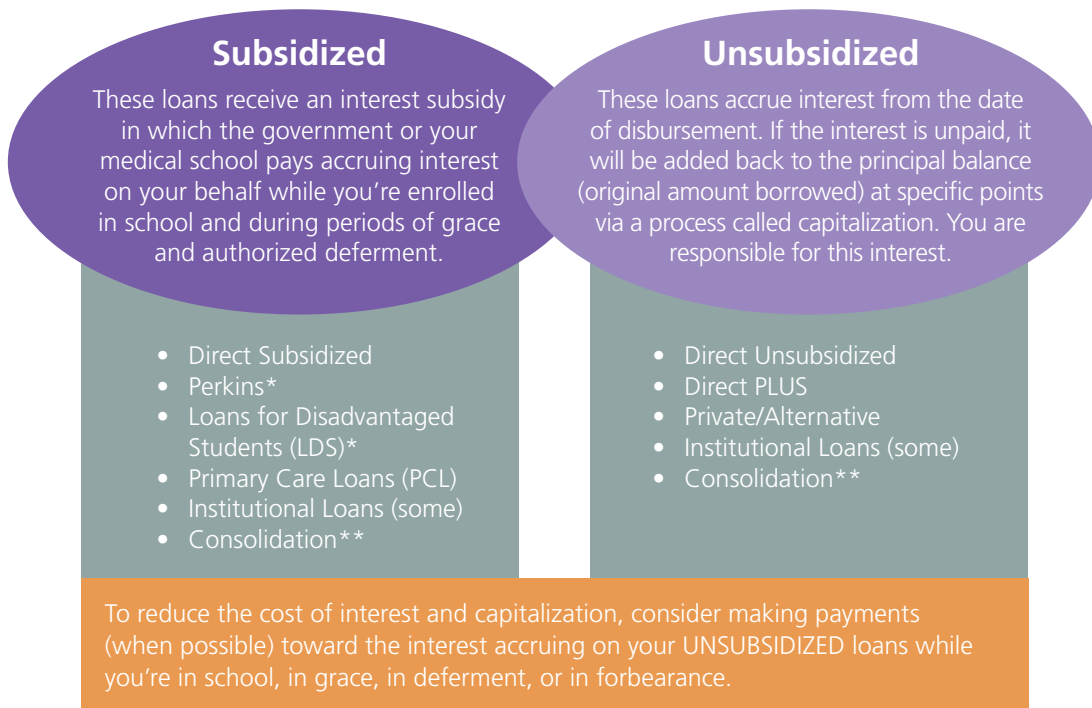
Subsidized

These loans receive an interest subsidy in which the government or your medical school pays accruing interest on your behalf while you're enrolled in school and during periods of grace and authorized deferment.

Unsubsidized

These loans accrue interest from the date of disbursement. If the interest is unpaid, it will be added back to the principal balance (original amount borrowed) at specific points via a process called capitalization. You are responsible for this interest.

- Direct Subsidized
- Perkins*
- Loans for Disadvantaged Students (LDS)*
- Primary Care Loans (PCL)
- Institutional Loans (some)
- Consolidation**

- Direct Unsubsidized
- Direct PLUS
- Private/Alternative
- Institutional Loans (some)
- Consolidation**

To reduce the cost of interest and capitalization, consider making payments (when possible) toward the interest accruing on your UNSUBSIDIZED loans while you're in school, in grace, in deferment, or in forbearance.